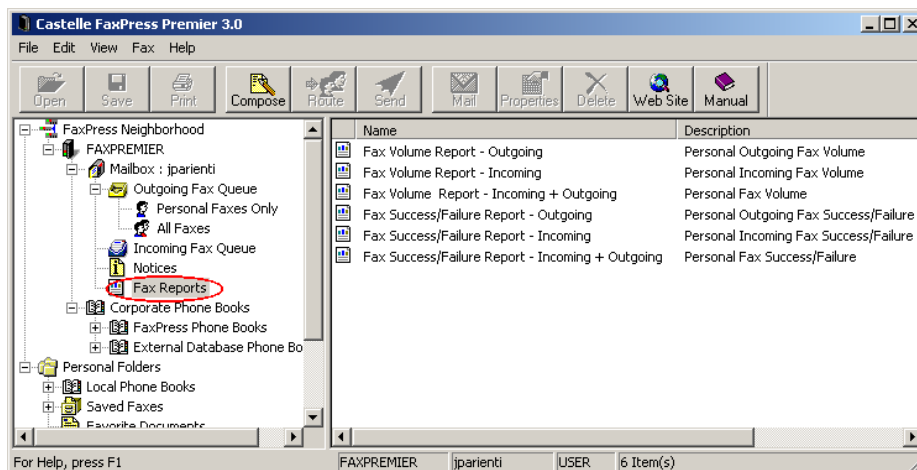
Castelle FaxPress Premier 3.0

File Edit View Fax Help

Open Save Print Compose Route Send Mail Properties Delete Web Site Manual

FaxPress Neighborhood
FAXPREMIER
Mailbox : jparienti
Outgoing Fax Queue
Personal Faxes Only
All Faxes
Incoming Fax Queue
Notices
Fax Reports
Corporate Phone Books
FaxPress Phone Books
External Database Phone Bo
Personal Folders
Local Phone Books
Saved Faxes
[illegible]

| Name | Description |
|---|---|
| Fax Volume Report - Outgoing | Personal Outgoing Fax Volume |
| Fax Volume Report - Incoming | Personal Incoming Fax Volume |
| Fax Volume Report - Incoming + Outgoing | Personal Fax Volume |
| Fax Success/Failure Report - Outgoing | Personal Outgoing Fax Success/Failure |
| Fax Success/Failure Report - Incoming | Personal Incoming Fax Success/Failure |
| Fax Success/Failure Report - Incoming + Outgoing | Personal Fax Success/Failure |

For Help, press F1 FAXPREMIER jparienti USER 6 Item(s)